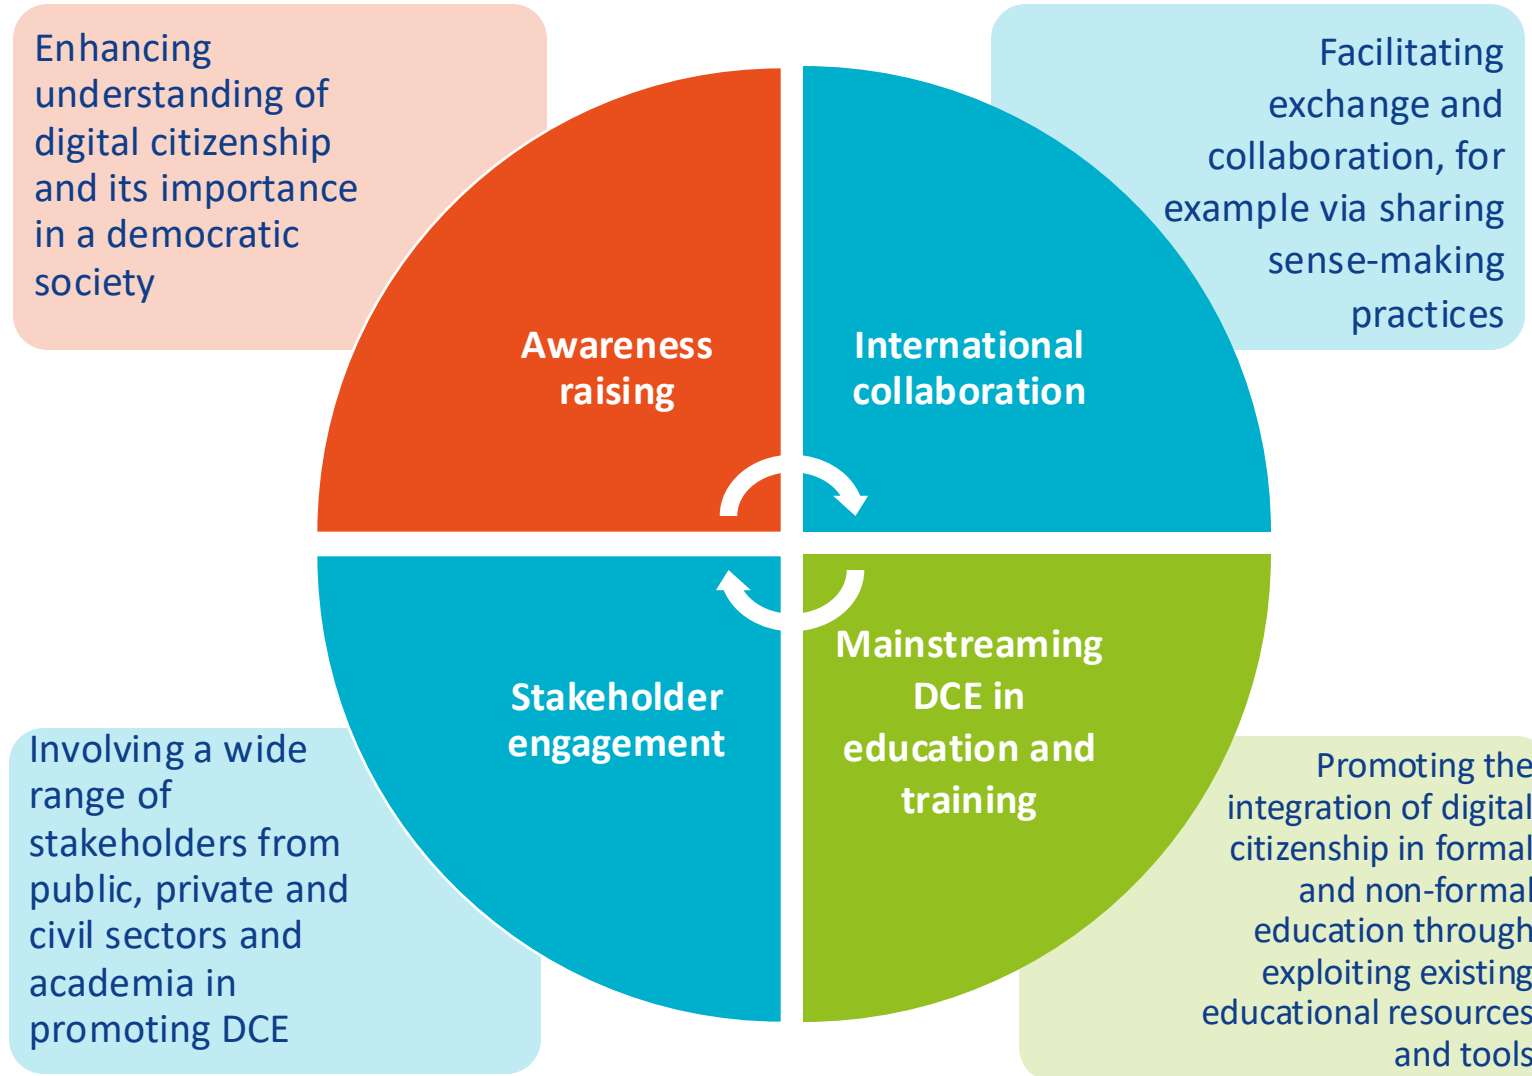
Enhancing understanding of digital citizenship and its importance in a democratic society

Facilitating exchange and collaboration, for example via sharing sense-making practices

Awareness raising

International collaboration

Stakeholder engagement

Mainstreaming DCE in education and training

Involving a wide range of stakeholders from public, private and civil sectors and academia in promoting DCE

Promoting the integration of digital citizenship in formal and non-formal education through exploiting existing educational resources and tools